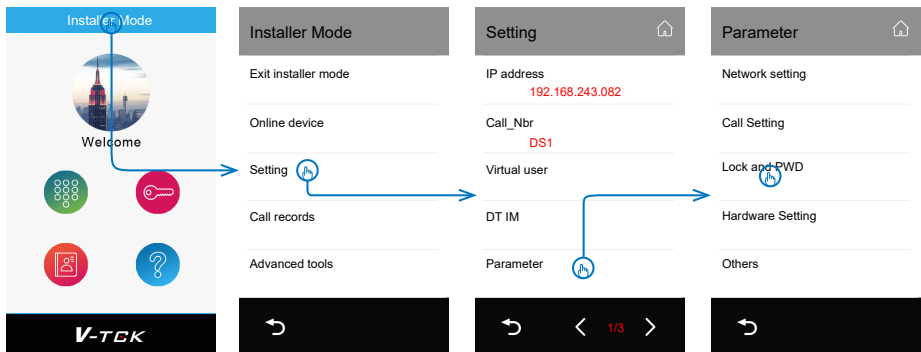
Installer Mode

Welcome

V-TCK

Installer Mode

Exit installer mode

Online device

Setting

Call records

Advanced tools

Setting

IP address
192.168.243.082

Call_Nbr
DS1

Virtual user

DT IM

Parameter

1/3

Parameter

Network setting

Call Setting

Lock and PWD

Hardware Setting

Others